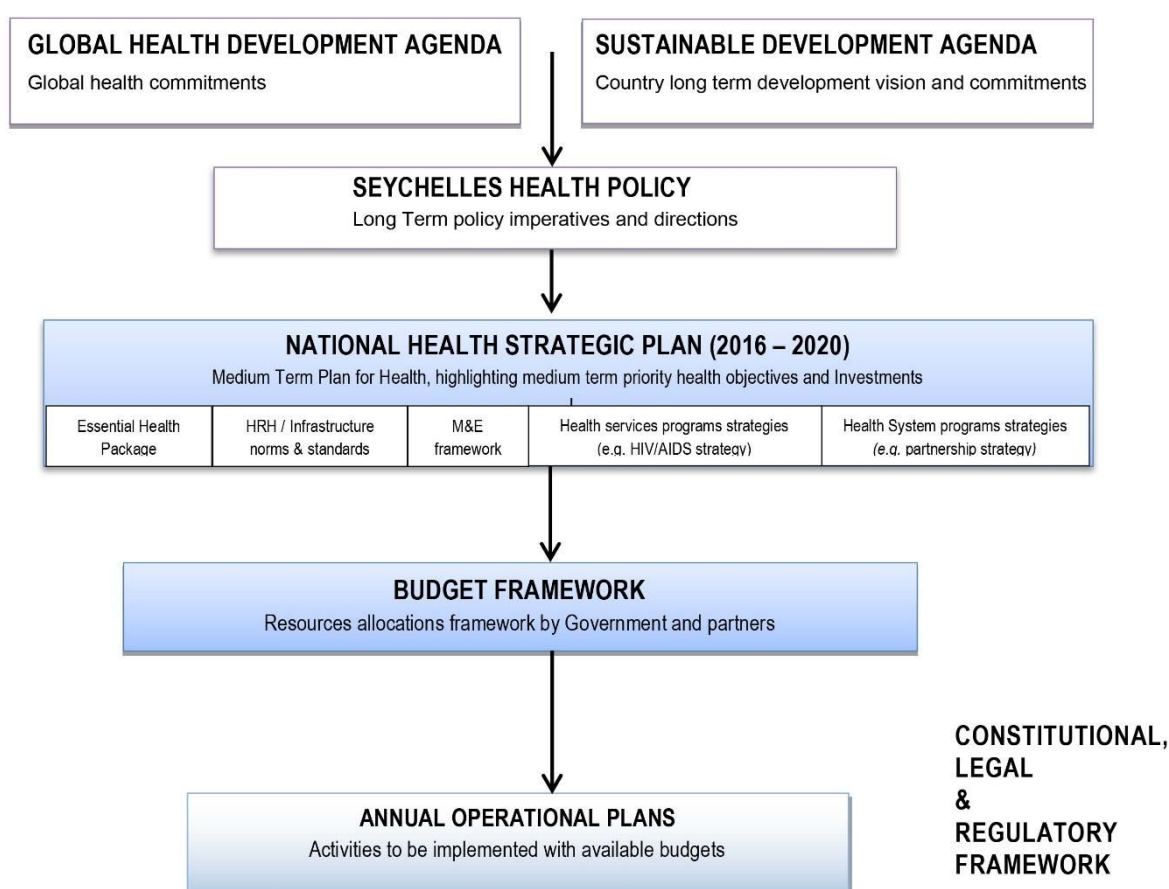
GLOBAL HEALTH DEVELOPMENT AGENDA
Global health commitments

SUSTAINABLE DEVELOPMENT AGENDA
Country long term development vision and commitments

SEYCHELLES HEALTH POLICY
Long Term policy imperatives and directions

NATIONAL HEALTH STRATEGIC PLAN (2016 – 2020)
Medium Term Plan for Health, highlighting medium term priority health objectives and Investments

| Essential Health Package | HRH / Infrastructure norms & standards | M&E framework | Health services programs strategies (e.g. HIV/AIDS strategy) | Health System programs strategies (e.g. partnership strategy) |
|---|---|---|---|---|

BUDGET FRAMEWORK
Resources allocations framework by Government and partners

ANNUAL OPERATIONAL PLANS
Activities to be implemented with available budgets

CONSTITUTIONAL, LEGAL & REGULATORY FRAMEWORK